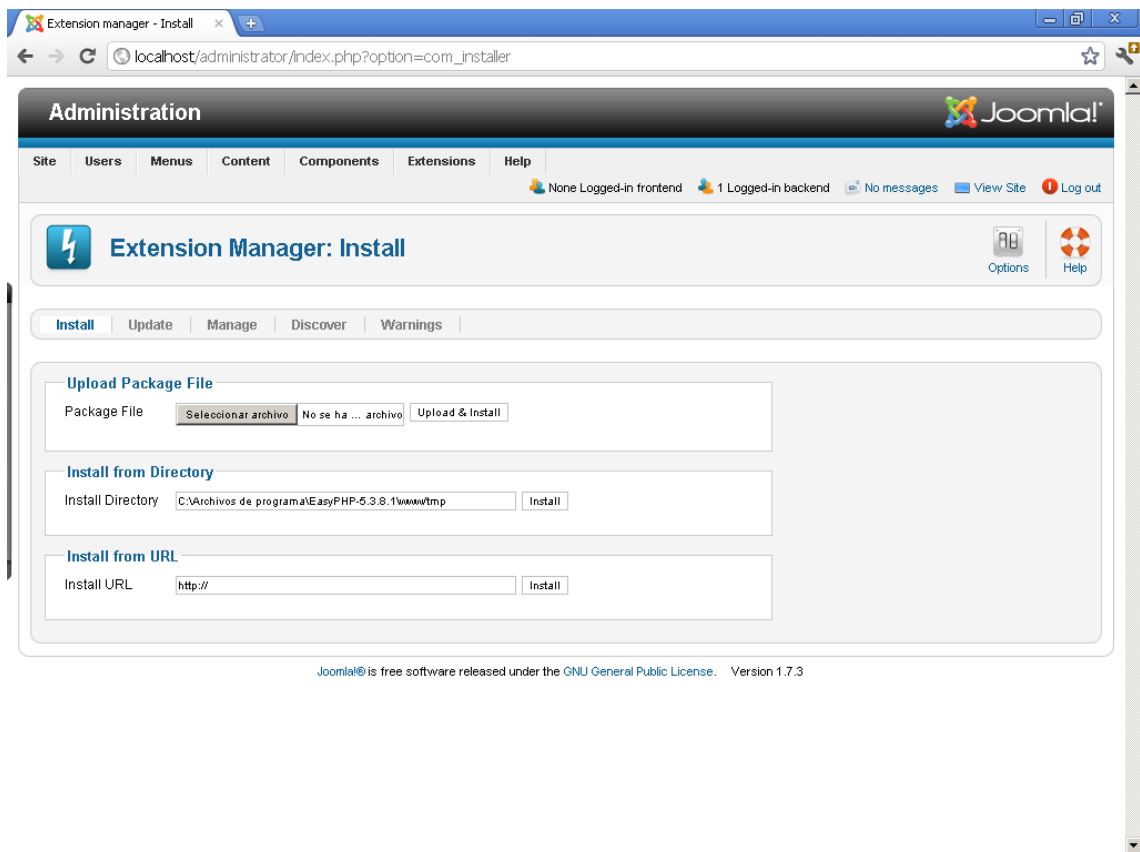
Extension manager - Install

localhost/administrator/index.php?option=com_installer

Administration

Joomla!

Site | Users | Menus | Content | Components | Extensions | Help

None Logged-in frontend | 1 Logged-in backend | No messages | View Site | Log out

Extension Manager: Install

Options | Help

Install | Update | Manage | Discover | Warnings

Upload Package File

Package File | Seleccionar archivo | No se ha ... archivo | Upload & Install

Install from Directory

Install Directory | C:\Archivos de programa\EasyPHP-5.3.8.1\www\tmp | Install

Install from URL

Install URL | http:// | Install

Joomla!® is free software released under the GNU General Public License. Version 1.7.3